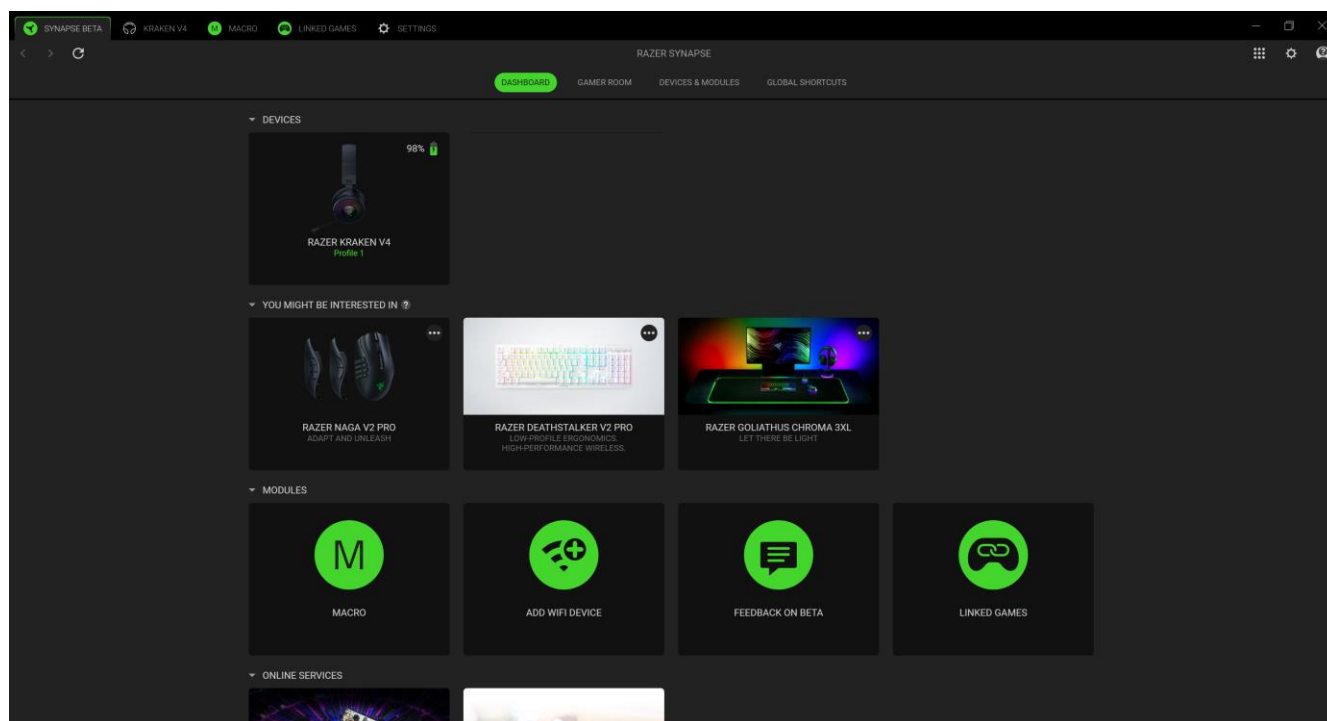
SYNAPSE BETA KRAKEN V4 M MACRO LINKED GAMES SETTINGS

RAZER SYNAPSE

DASHBOARD GAMER ROOM DEVICES & MODULES GLOBAL SHORTCUTS

DEVICES

98%

RAZER KRAKEN V4
Profile 1

YOU MIGHT BE INTERESTED IN ?

RAZER NAGA V2 PRO
ADAPT AND UNLEASH

RAZER DEATHSTALKER V2 PRO
LOW-PROFILE ERGONOMICS. HIGH-PERFORMANCE WIRELESS.

RAZER GOLIATHUS CHROMA 3XL
LET THERE BE LIGHT

MODULES

M

MACRO

ADD WIFI DEVICE

FEEDBACK ON BETA

LINKED GAMES

ONLINE SERVICES